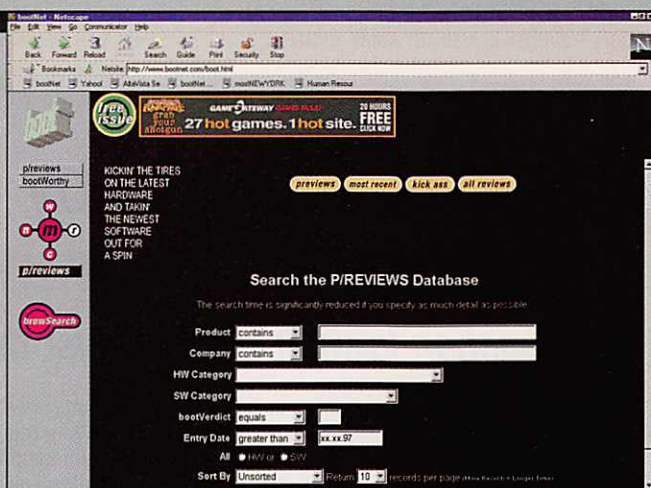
bootNet - Netscape

File Edit View Go Communicator Help

Back Forward Reload Home Search Guide Print Security Stop

Bookmarks Netsite: http://www.bootnet.com/boot.html

bootNet Yahoo! AltaVista Se bootNet... mostNEWYORK Human Resour

free issue

bootNet grab your allotgun

GAMEGATEWAY

27 hot games. 1 hot site.

20 HOURS FREE CLICK NOW

p/reviews

bootWorthy

KICKIN' THE TIRES ON THE LATEST HARDWARE AND TAKIN' THE NEWEST SOFTWARE OUT FOR A SPIN

previews most recent kick ass all reviews

p/reviews

brewSearch

Search the P/REVIEWS Database

The search time is significantly reduced if you specify as much detail as possible.

Product contains

Company contains

HW Category

SW Category

bootVerdict equals

Entry Date greater than xx.xx.97

All HW or SW

Sort By Unsorted Return 10 records per page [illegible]